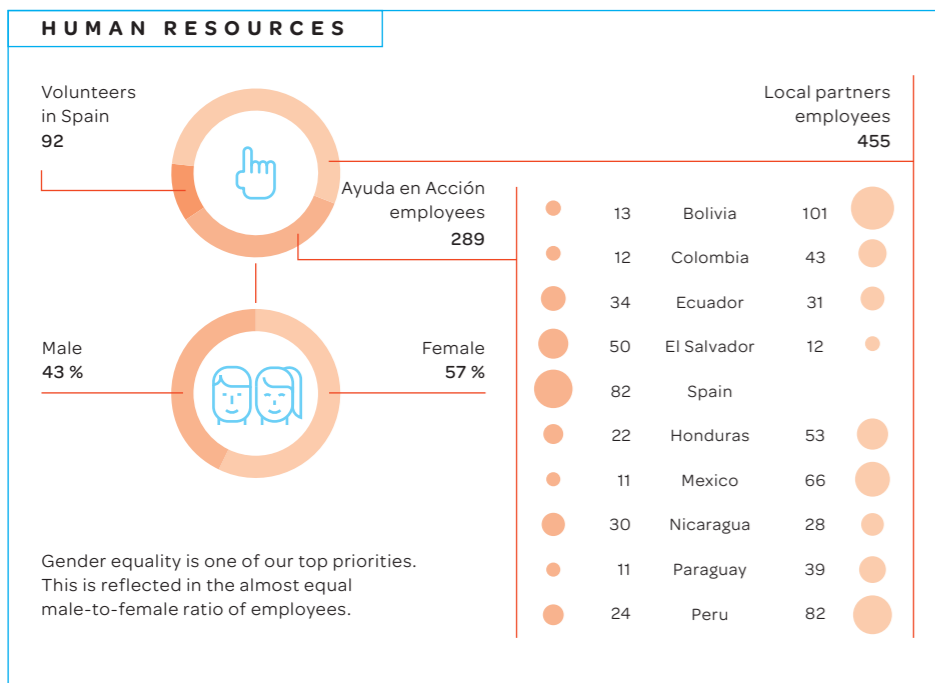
HUMAN RESOURCES

Volunteers in Spain
92

Local partners employees
455

Ayuda en Acción employees
289

| | | |
|---|---|---|
| 13 | Bolivia | 101 |
| 12 | Colombia | 43 |
| 34 | Ecuador | 31 |
| 50 | El Salvador | 12 |
| 82 | Spain | |
| 22 | Honduras | 53 |
| 11 | Mexico | 66 |
| 30 | Nicaragua | 28 |
| 11 | Paraguay | 39 |
| 24 | Peru | 82 |

Male
43 %

Female
57 %

Gender equality is one of our top priorities. This is reflected in the almost equal male-to-female ratio of employees.